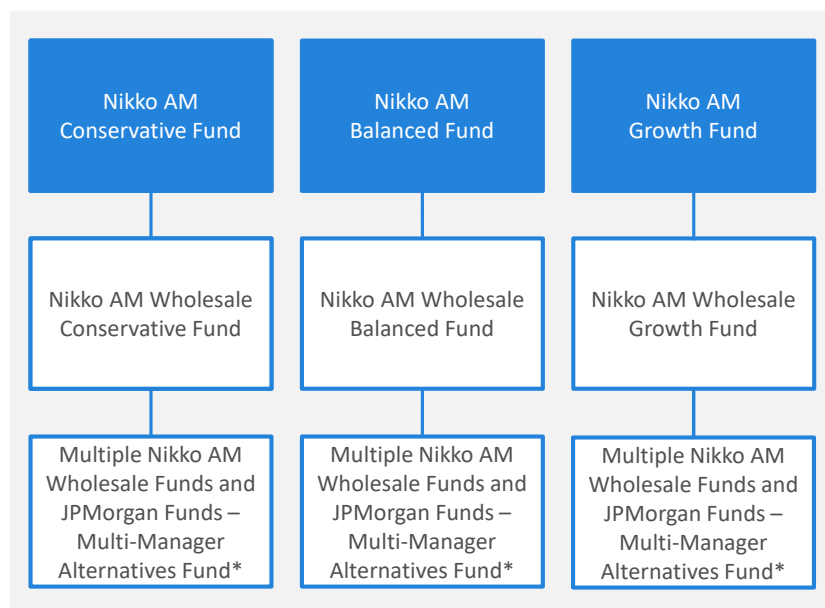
Nikko AM Conservative Fund

Nikko AM Wholesale Conservative Fund

Multiple Nikko AM Wholesale Funds and JPMorgan Funds – Multi-Manager Alternatives Fund*

Nikko AM Balanced Fund

Nikko AM Wholesale Balanced Fund

Multiple Nikko AM Wholesale Funds and JPMorgan Funds – Multi-Manager Alternatives Fund*

Nikko AM Growth Fund

Nikko AM Wholesale Growth Fund

Multiple Nikko AM Wholesale Funds and JPMorgan Funds – Multi-Manager Alternatives Fund*